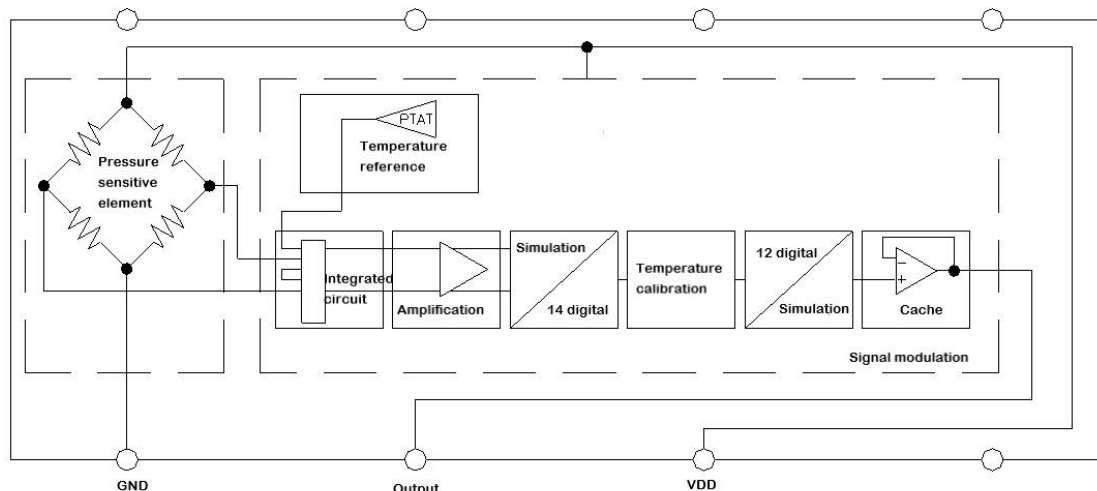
PTAT
Temperature reference

Pressure sensitive element

Integrated circuit

Amplification

Simulation

14 digital

Temperature calibration

12 digital

Simulation

−
+

Cache

Signal modulation

GND

Output

VDD